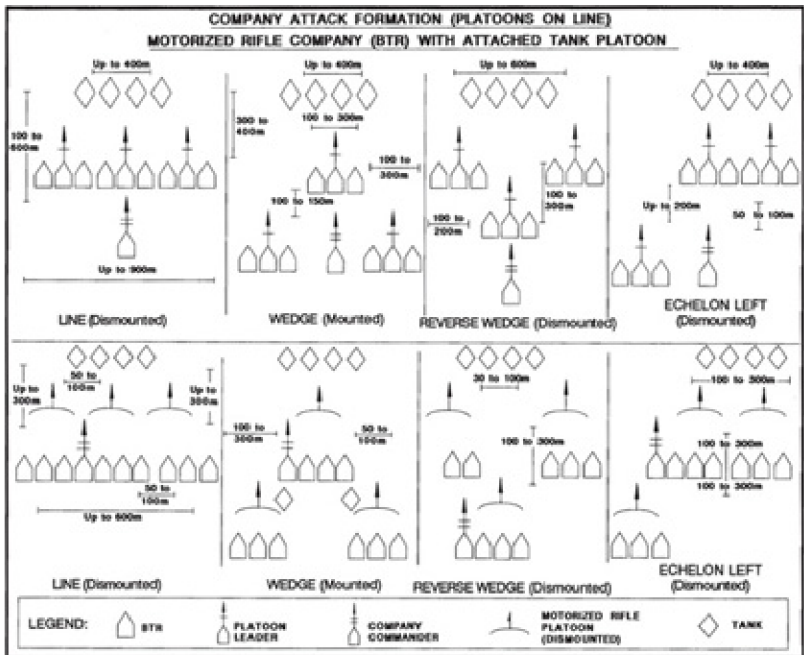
COMPANY ATTACK FORMATION (PLATOONS ON LINE)
MOTORIZED RIFLE COMPANY (BTR) WITH ATTACHED TANK PLATOON

Up to 400m
100 to 600m
Up to 900m
LINE (Dismounted)

Up to 400m
300 to 400m
100 to 300m
100 to 300m
100 to 150m
WEDGE (Mounted)

Up to 600m
100 to 300m
100 to 200m
REVERSE WEDGE (Dismounted)

Up to 400m
Up to 200m
50 to 100m
ECHELON LEFT (Dismounted)

Up to 300m
50 to 100m
Up to 300m
50 to 100m
Up to 600m
LINE (Dismounted)

100 to 300m
50 to 100m
WEDGE (Mounted)

30 to 100m
100 to 300m
REVERSE WEDGE (Dismounted)

100 to 300m
100 to 300m
100 to 300m
ECHELON LEFT (Dismounted)

LEGEND: BTR PLATOON LEADER COMPANY COMMANDER MOTORIZED RIFLE PLATOON (DISMOUNTED) TANK